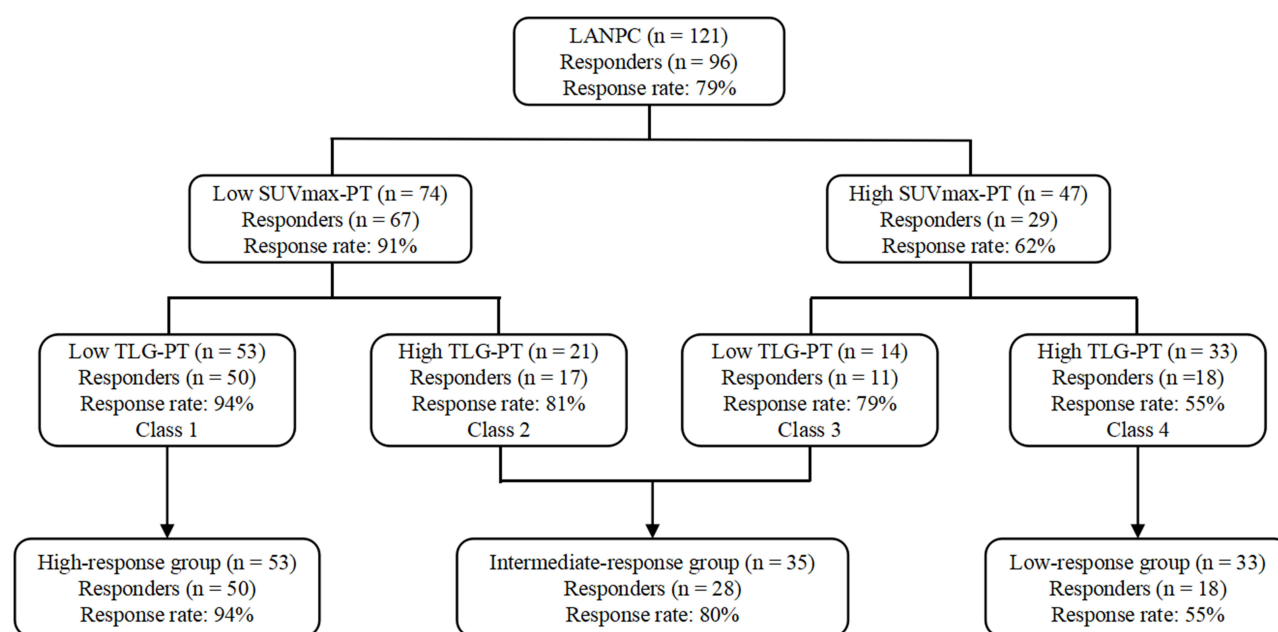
LANPC (n = 121)
Responders (n = 96)
Response rate: 79%

Low SUVmax-PT (n = 74)
Responders (n = 67)
Response rate: 91%

High SUVmax-PT (n = 47)
Responders (n = 29)
Response rate: 62%

Low TLG-PT (n = 53)
Responders (n = 50)
Response rate: 94%
Class 1

High TLG-PT (n = 21)
Responders (n = 17)
Response rate: 81%
Class 2

Low TLG-PT (n = 14)
Responders (n = 11)
Response rate: 79%
Class 3

High TLG-PT (n = 33)
Responders (n =18)
Response rate: 55%
Class 4

High-response group (n = 53)
Responders (n = 50)
Response rate: 94%

Intermediate-response group (n = 35)
Responders (n = 28)
Response rate: 80%

Low-response group (n = 33)
Responders (n = 18)
Response rate: 55%